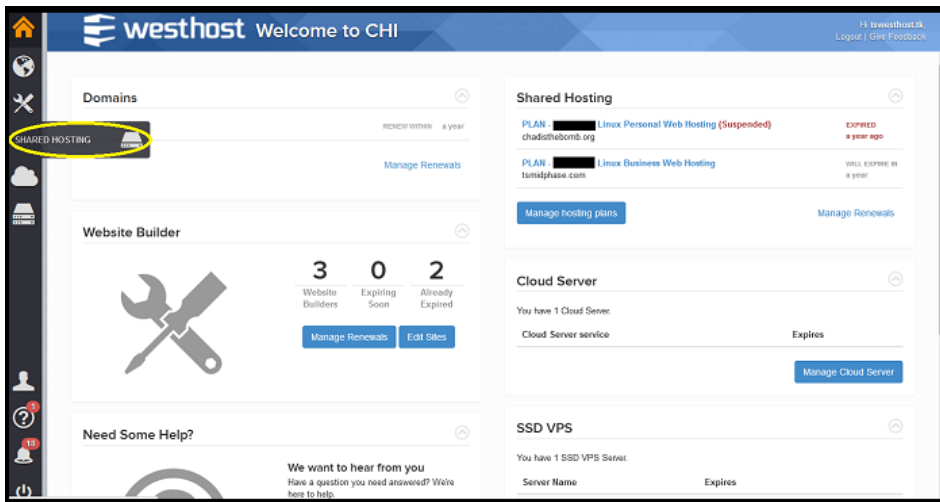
westhost Welcome to CHI

Hi tswesthost.tk
Logout | Give Feedback

SHARED HOSTING

Domains

RENEW WITHIN a year

Manage Renewals

Website Builder

| 3 | 0 | 2 |
|---|---|---|
| Website Builders | Expiring Soon | Already Expired |

Manage Renewals Edit Sites

Need Some Help?

We want to hear from you
Have a question you need answered? We're here to help.

Shared Hosting

PLAN - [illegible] Linux Personal Web Hosting (Suspended)
chadisthebomb.org
EXPIRED
a year ago

PLAN - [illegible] Linux Business Web Hosting
tsmidphase.com
WILL EXPIRE IN
a year

Manage hosting plans

Manage Renewals

Cloud Server

You have 1 Cloud Server.

| Cloud Server service | Expires |
|---|---|

Manage Cloud Server

SSD VPS

You have 1 SSD VPS Server.

| Server Name | Expires |
|---|---|

1
18